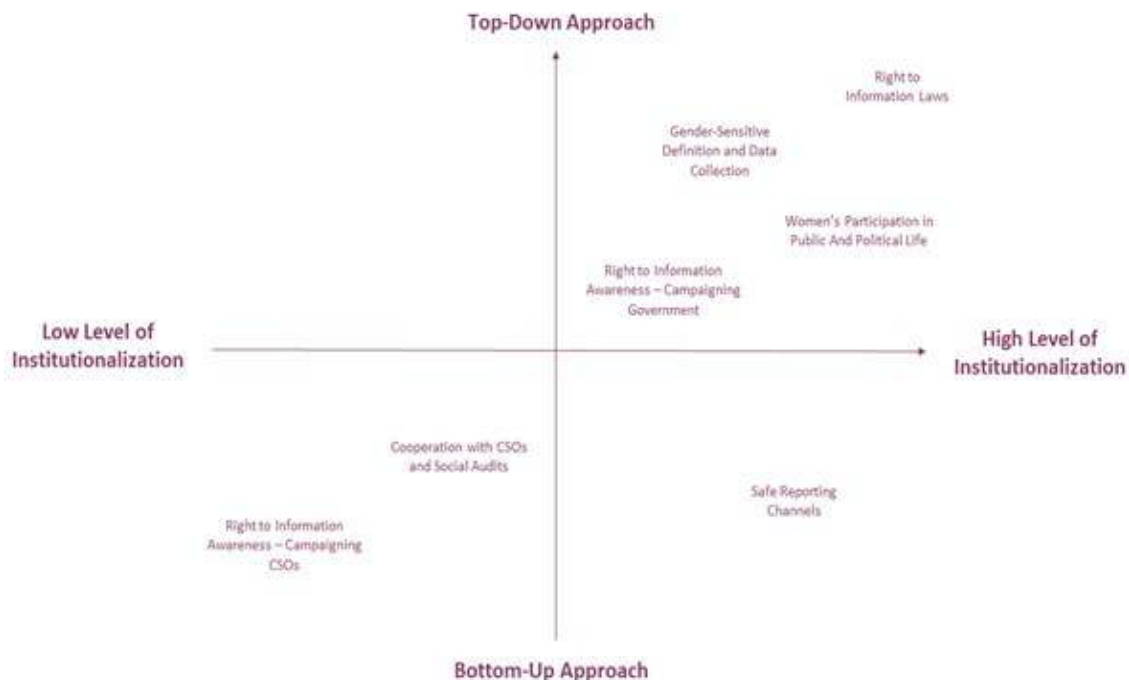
Top-Down Approach

Right to Information Laws

Gender-Sensitive Definition and Data Collection

Women's Participation in Public And Political Life

Right to Information Awareness – Campaigning Government

Low Level of Institutionalization

High Level of Institutionalization

Cooperation with CSOs and Social Audits

Safe Reporting Channels

Right to Information Awareness – Campaigning CSOs

Bottom-Up Approach